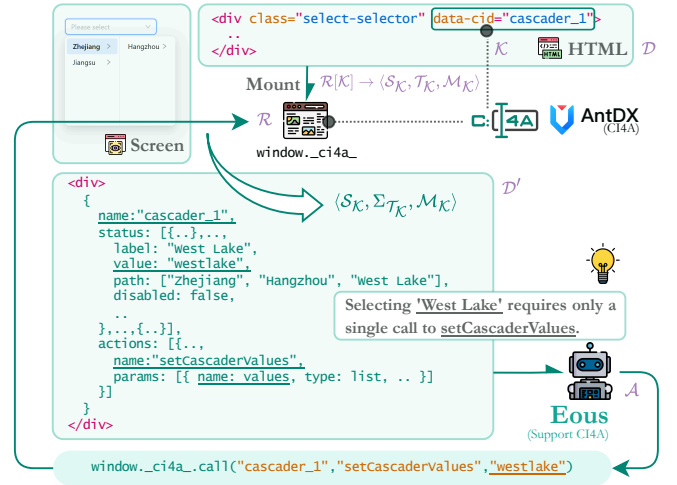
Please select
Zhejiang >
Hangzhou >
Jiangsu >
Screen

<div class="select-selector" data-cid="cascader_1">
..
</div>
$\mathcal{K}$
HTML
HTML $\mathcal{D}$

Mount $\mathcal{R}[\mathcal{K}] \rightarrow \langle \mathcal{S}_\mathcal{K}, \mathcal{T}_\mathcal{K}, \mathcal{M}_\mathcal{K} \rangle$
$\mathcal{R}$
window._ci4a_
C:[4A]
AntDX
(CI4A)

$\langle \mathcal{S}_\mathcal{K}, \Sigma_{\mathcal{T}_\mathcal{K}}, \mathcal{M}_\mathcal{K} \rangle$
$\mathcal{D}'$

<div>
{
name:"cascader_1",
status: [{..},...,
label: "West Lake",
value: "westlake",
path: ["Zhejiang", "Hangzhou", "West Lake"],
disabled: false,
..
},...,{..}],
actions: [{..,
name:"setCascaderValues",
params: [{ name: values, type: list, .. }]
}]
}
</div>

Selecting 'West Lake' requires only a single call to setCascaderValues.

$\mathcal{A}$
Eous
(Support CI4A)

window._ci4a_.call("cascader_1","setCascaderValues","westlake")